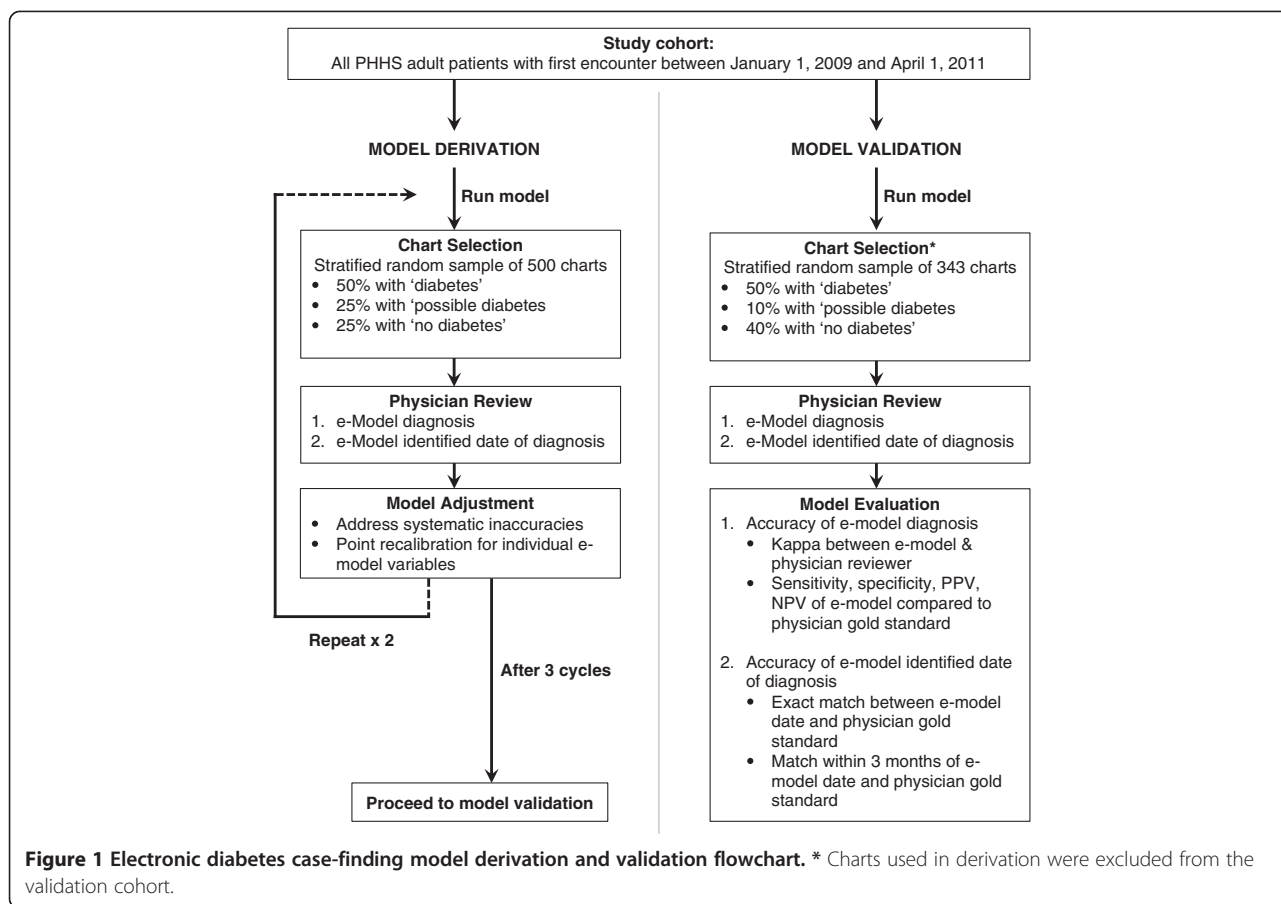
**Study cohort:**
All PHHS adult patients with first encounter between January 1, 2009 and April 1, 2011

**MODEL DERIVATION**

**Run model**

**Chart Selection**
Stratified random sample of 500 charts
- 50% with 'diabetes'
- 25% with 'possible diabetes
- 25% with 'no diabetes'

**Physician Review**
1. e-Model diagnosis
2. e-Model identified date of diagnosis

**Model Adjustment**
- Address systematic inaccuracies
- Point recalibration for individual e-model variables

**Repeat x 2**

**After 3 cycles**

**Proceed to model validation**

**MODEL VALIDATION**

**Run model**

**Chart Selection***
Stratified random sample of 343 charts
- 50% with 'diabetes'
- 10% with 'possible diabetes
- 40% with 'no diabetes'

**Physician Review**
1. e-Model diagnosis
2. e-Model identified date of diagnosis

**Model Evaluation**
1. Accuracy of e-model diagnosis
   - Kappa between e-model & physician reviewer
   - Sensitivity, specificity, PPV, NPV of e-model compared to physician gold standard
2. Accuracy of e-model identified date of diagnosis
   - Exact match between e-model date and physician gold standard
   - Match within 3 months of e-model date and physician gold standard

**Figure 1 Electronic diabetes case-finding model derivation and validation flowchart. *** Charts used in derivation were excluded from the validation cohort.